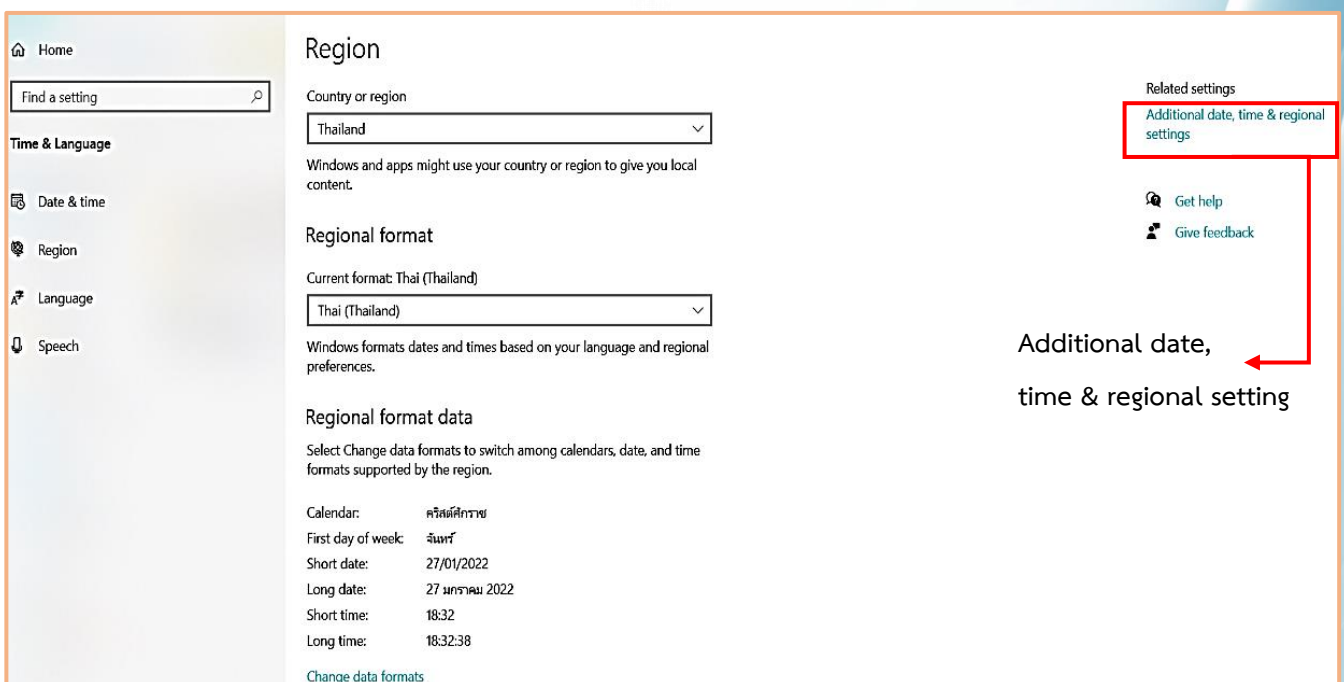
Home

Find a setting

Time & Language

Date & time

Region

Language

Speech

Region

Country or region

Thailand

Windows and apps might use your country or region to give you local content.

Regional format

Current format: Thai (Thailand)

Thai (Thailand)

Windows formats dates and times based on your language and regional preferences.

Regional format data

Select Change data formats to switch among calendars, date, and time formats supported by the region.

| | |
|---|---|
| Calendar: | คริสต์ศักราช |
| First day of week: | จันทร์ |
| Short date: | 27/01/2022 |
| Long date: | 27 มกราคม 2022 |
| Short time: | 18:32 |
| Long time: | 18:32:38 |

Change data formats

Related settings

Additional date, time & regional settings

Get help

Give feedback

Additional date, time & regional setting